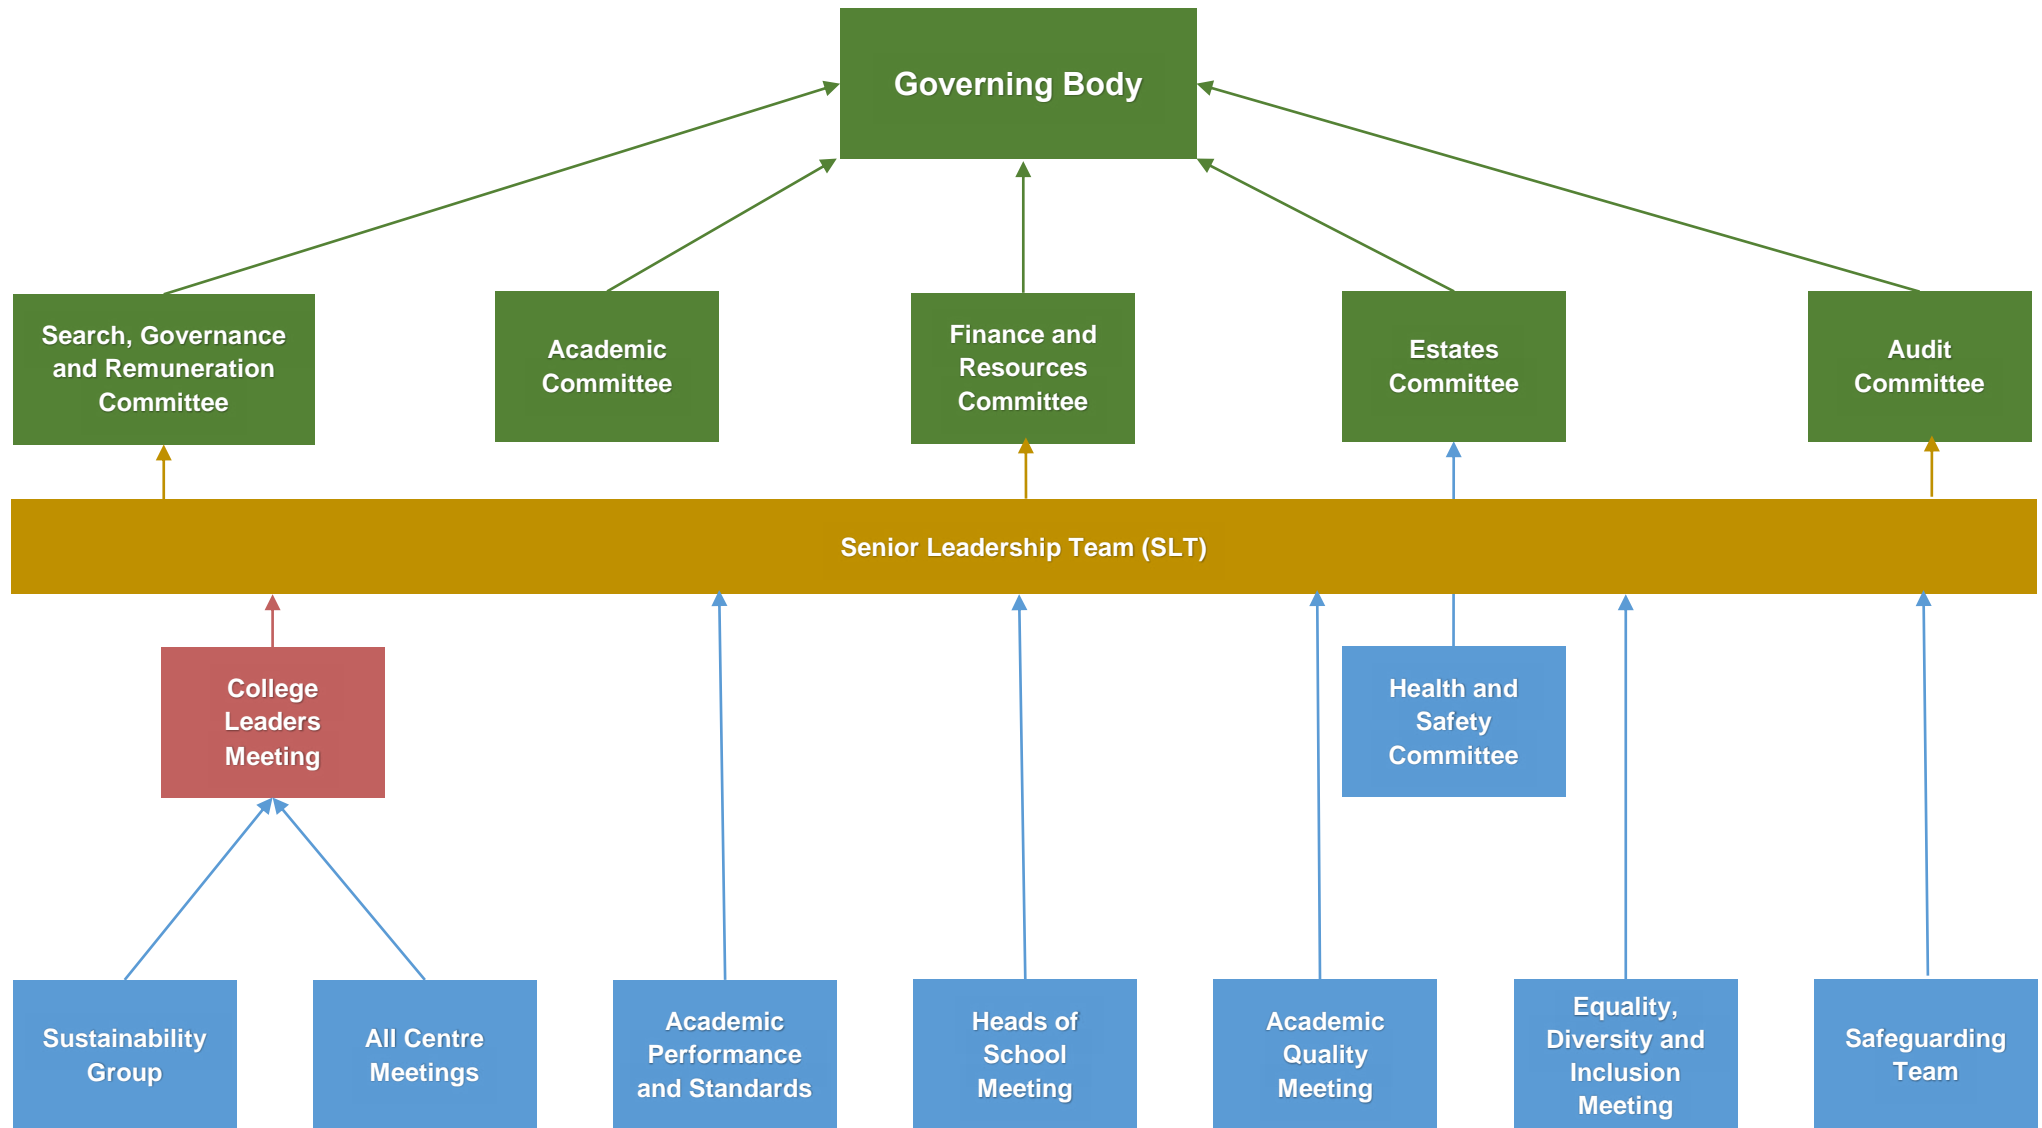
Governing Body

Search, Governance and Remuneration Committee

Academic Committee

Finance and Resources Committee

Estates Committee

Audit Committee

Senior Leadership Team (SLT)

College Leaders Meeting

Health and Safety Committee

Sustainability Group

All Centre Meetings

Academic Performance and Standards

Heads of School Meeting

Academic Quality Meeting

Equality, Diversity and Inclusion Meeting

Safeguarding Team